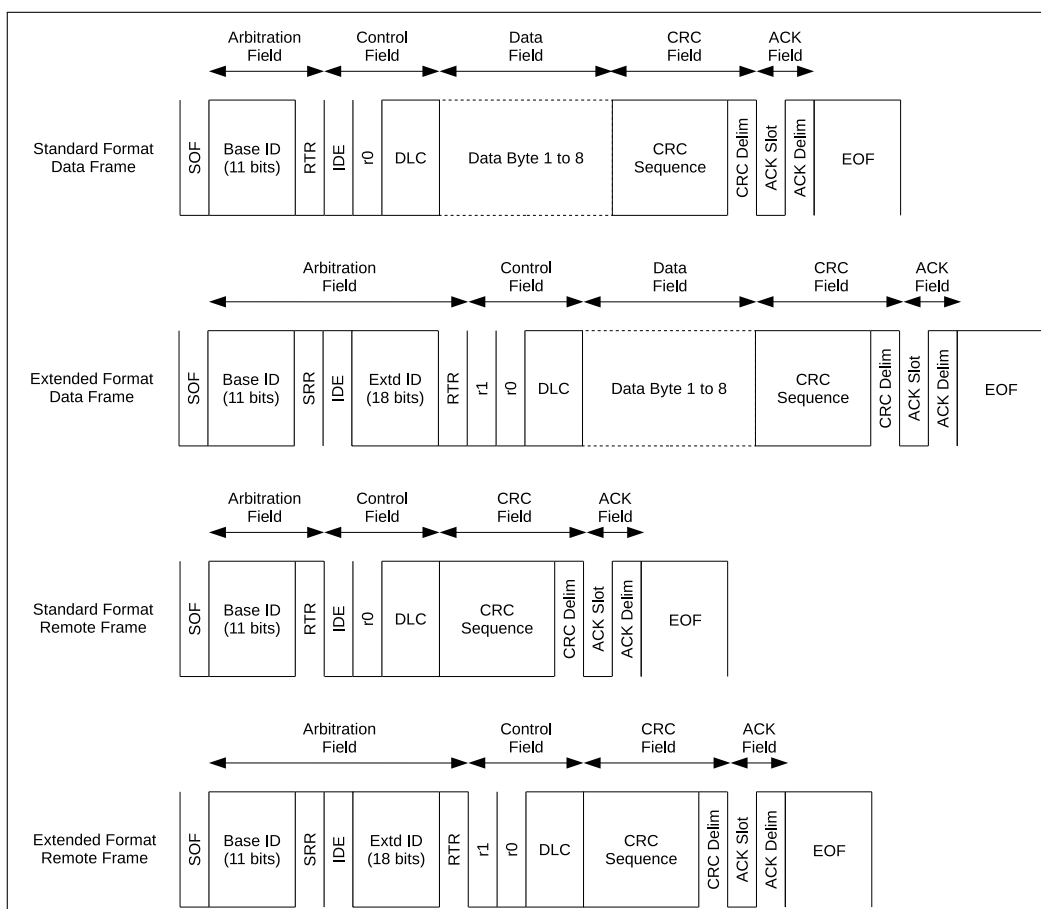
Arbitration Field
Control Field
Data Field
CRC Field
ACK Field

Standard Format Data Frame

SOF
Base ID (11 bits)
RTR
IDE
r0
DLC
Data Byte 1 to 8
CRC Sequence
CRC Delim
ACK Slot
ACK Delim
EOF

Arbitration Field
Control Field
Data Field
CRC Field
ACK Field

Extended Format Data Frame

SOF
Base ID (11 bits)
SRR
IDE
Extd ID (18 bits)
RTR
r1
r0
DLC
Data Byte 1 to 8
CRC Sequence
CRC Delim
ACK Slot
ACK Delim
EOF

Arbitration Field
Control Field
CRC Field
ACK Field

Standard Format Remote Frame

SOF
Base ID (11 bits)
RTR
IDE
r0
DLC
CRC Sequence
CRC Delim
ACK Slot
ACK Delim
EOF

Arbitration Field
Control Field
CRC Field
ACK Field

Extended Format Remote Frame

SOF
Base ID (11 bits)
SRR
IDE
Extd ID (18 bits)
RTR
r1
r0
DLC
CRC Sequence
CRC Delim
ACK Slot
ACK Delim
EOF